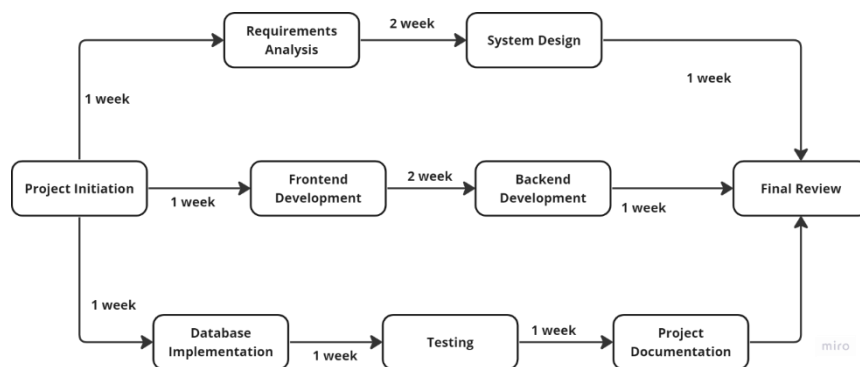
Requirements Analysis

2 week

System Design

1 week

1 week

Project Initiation

1 week

Frontend Development

2 week

Backend Development

1 week

Final Review

1 week

Database Implementation

1 week

Testing

1 week

Project Documentation

miro